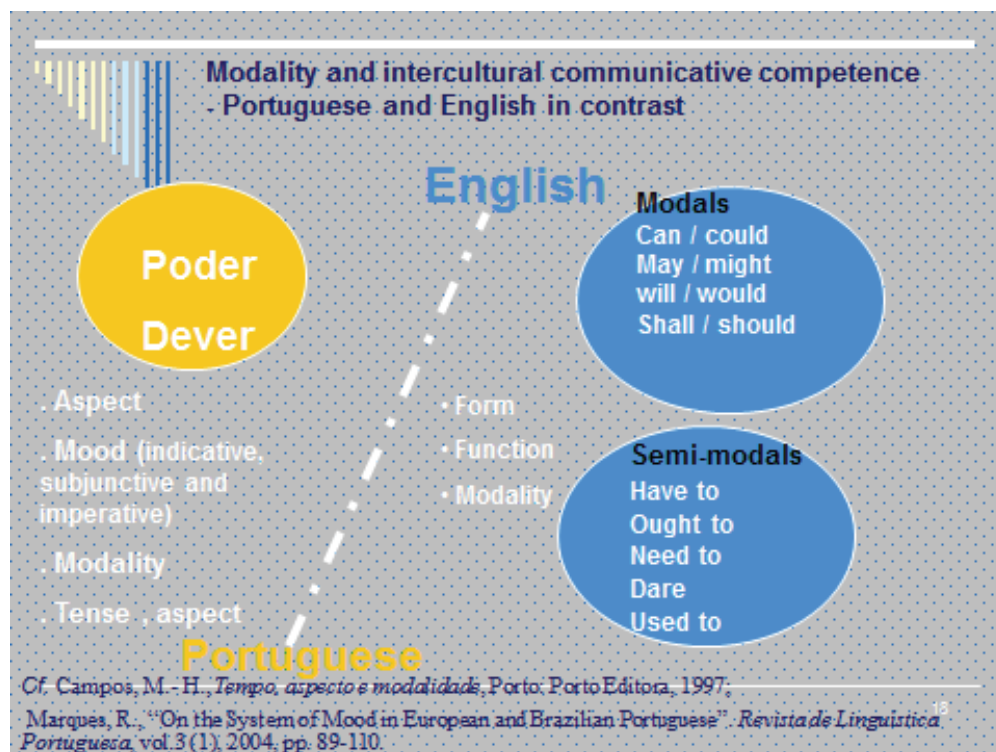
Modality and intercultural communicative competence
- Portuguese and English in contrast

English

Poder
Dever

Modals
Can / could
May / might
will / would
Shall / should

. Aspect
. Mood (indicative, subjunctive and imperative)
. Modality
. Tense , aspect

• Form
• Function
• Modality

Semi-modals
Have to
Ought to
Need to
Dare
Used to

Portuguese

Cf. Campos, M.-H., *Tempo, aspecto e modalidade*, Porto: Porto Editora, 1997;
Marques, R., "On the System of Mood in European and Brazilian Portuguese". *Revista de Linguística Portuguesa*, vol.3 (1), 2004, pp. 89-110.

18